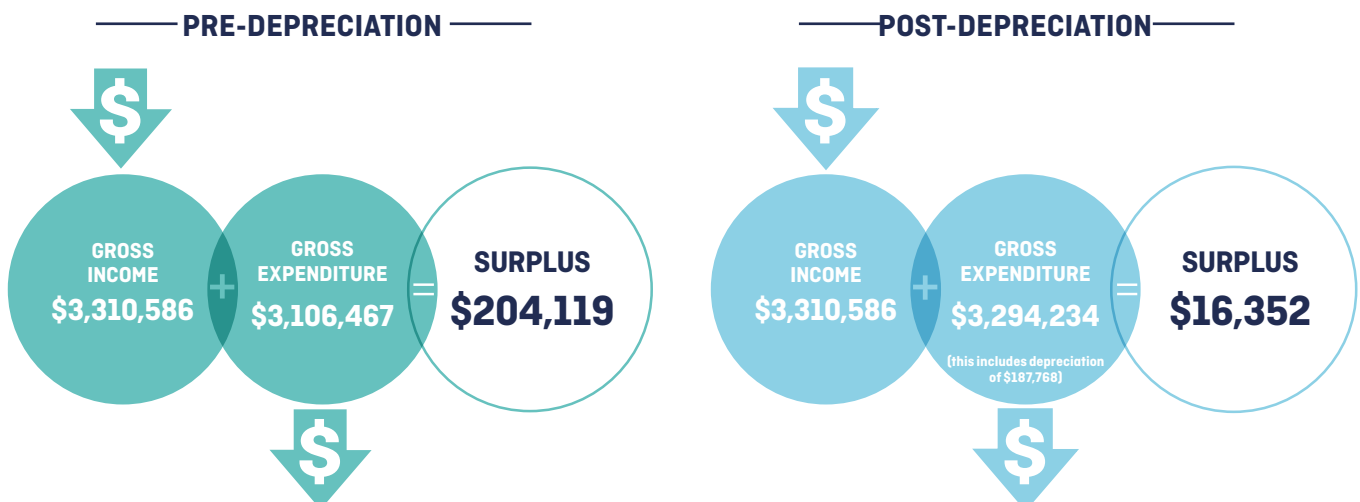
PRE-DEPRECIATION

$

GROSS INCOME
$3,310,586

+

GROSS EXPENDITURE
$3,106,467

=

SURPLUS
$204,119

$

POST-DEPRECIATION

$

GROSS INCOME
$3,310,586

+

GROSS EXPENDITURE
$3,294,234
(this includes depreciation of $187,768)

=

SURPLUS
$16,352

$